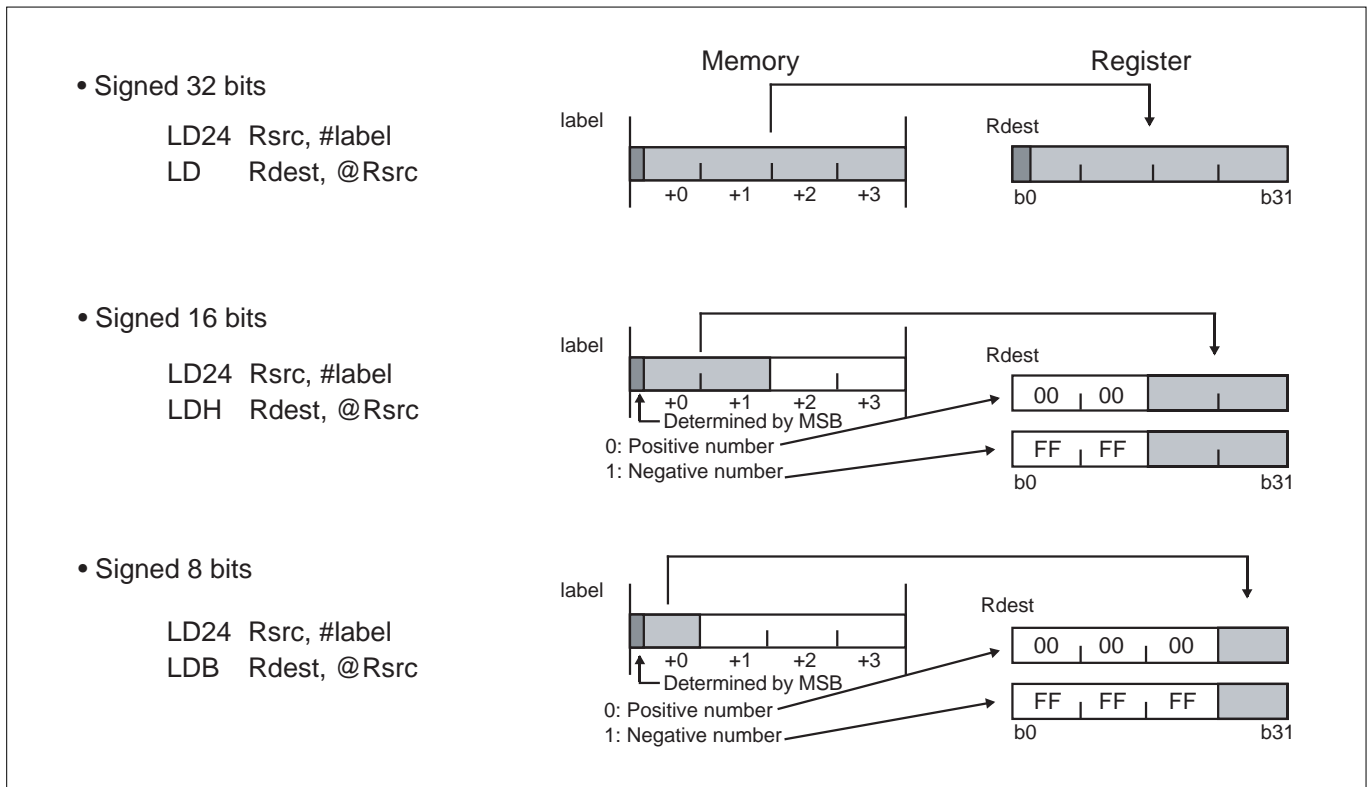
• Signed 32 bits

LD24 Rsrc, #label
LD Rdest, @Rsrc

Memory

Register

label

+0 +1 +2 +3

Rdest

b0 b31

• Signed 16 bits

LD24 Rsrc, #label
LDH Rdest, @Rsrc

label

+0 +1 +2 +3

Determined by MSB

0: Positive number

1: Negative number

Rdest

00 00

FF FF

b0 b31

• Signed 8 bits

LD24 Rsrc, #label
LDB Rdest, @Rsrc

label

+0 +1 +2 +3

Determined by MSB

0: Positive number

1: Negative number

Rdest

00 00 00

FF FF FF

b0 b31